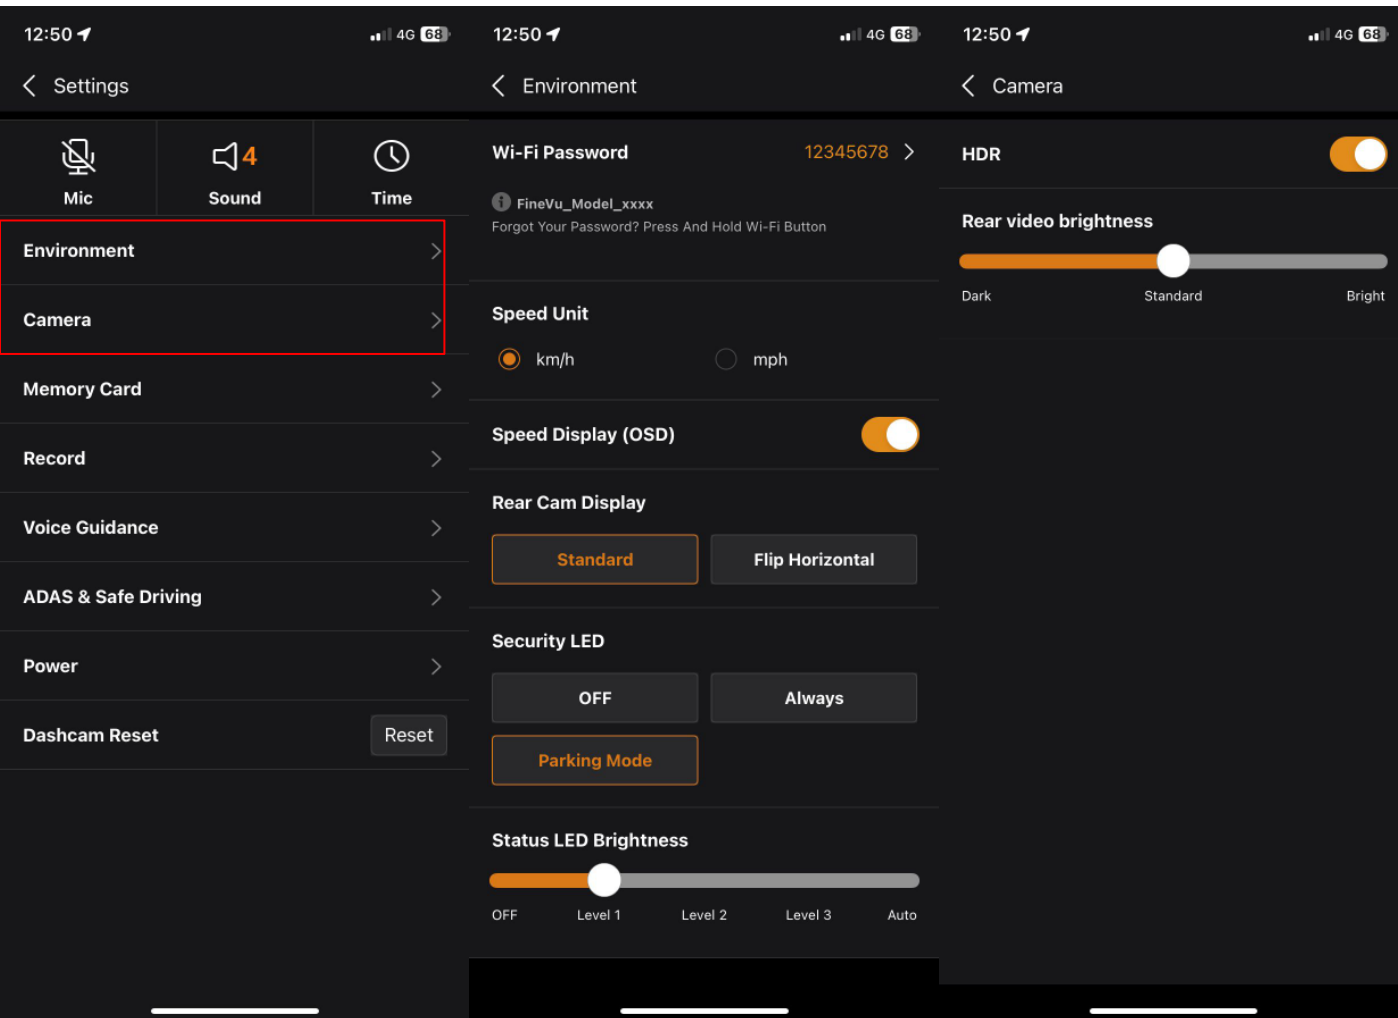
12:50 4G 68

Settings

Mic

4 Sound

Time

Environment

Camera

Memory Card

Record

Voice Guidance

ADAS & Safe Driving

Power

Dashcam Reset Reset

12:50 4G 68

Environment

Wi-Fi Password 12345678

FineVu_Model_xxxx
Forgot Your Password? Press And Hold Wi-Fi Button

Speed Unit

km/h mph

Speed Display (OSD)

Rear Cam Display

Standard Flip Horizontal

Security LED

OFF Always

Parking Mode

Status LED Brightness

OFF Level 1 Level 2 Level 3 Auto

12:50 4G 68

Camera

HDR

Rear video brightness

Dark Standard Bright